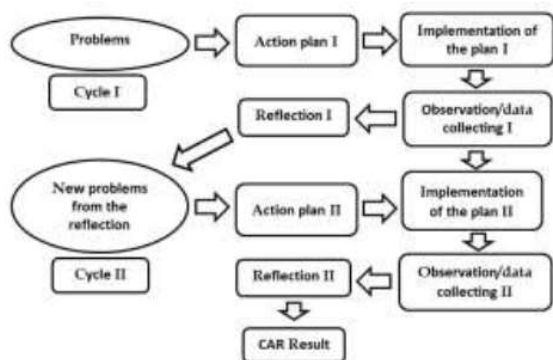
Problems

Cycle I

Action plan I

Implementation of the plan I

Observation/data collecting I

Reflection I

New problems from the reflection

Cycle II

Action plan II

Implementation of the plan II

Observation/data collecting II

Reflection II

CAR Result